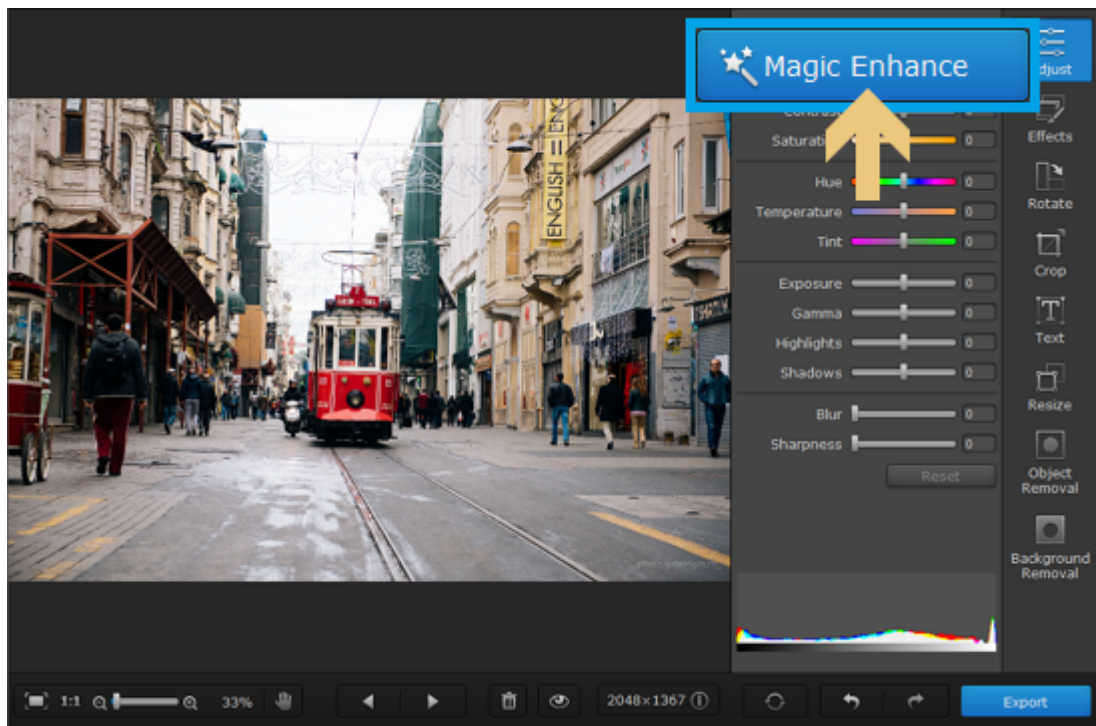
Magic Enhance

djust

Effects

Rotate

Crop

Text

Resize

Object Removal

Background Removal

Contrast 0

Saturati 0

Hue 0

Temperature 0

Tint 0

Exposure 0

Gamma 0

Highlights 0

Shadows 0

Blur 0

Sharpness 0

Reset

ENGLISH ENG

1:1 33%

2048×1367

Export